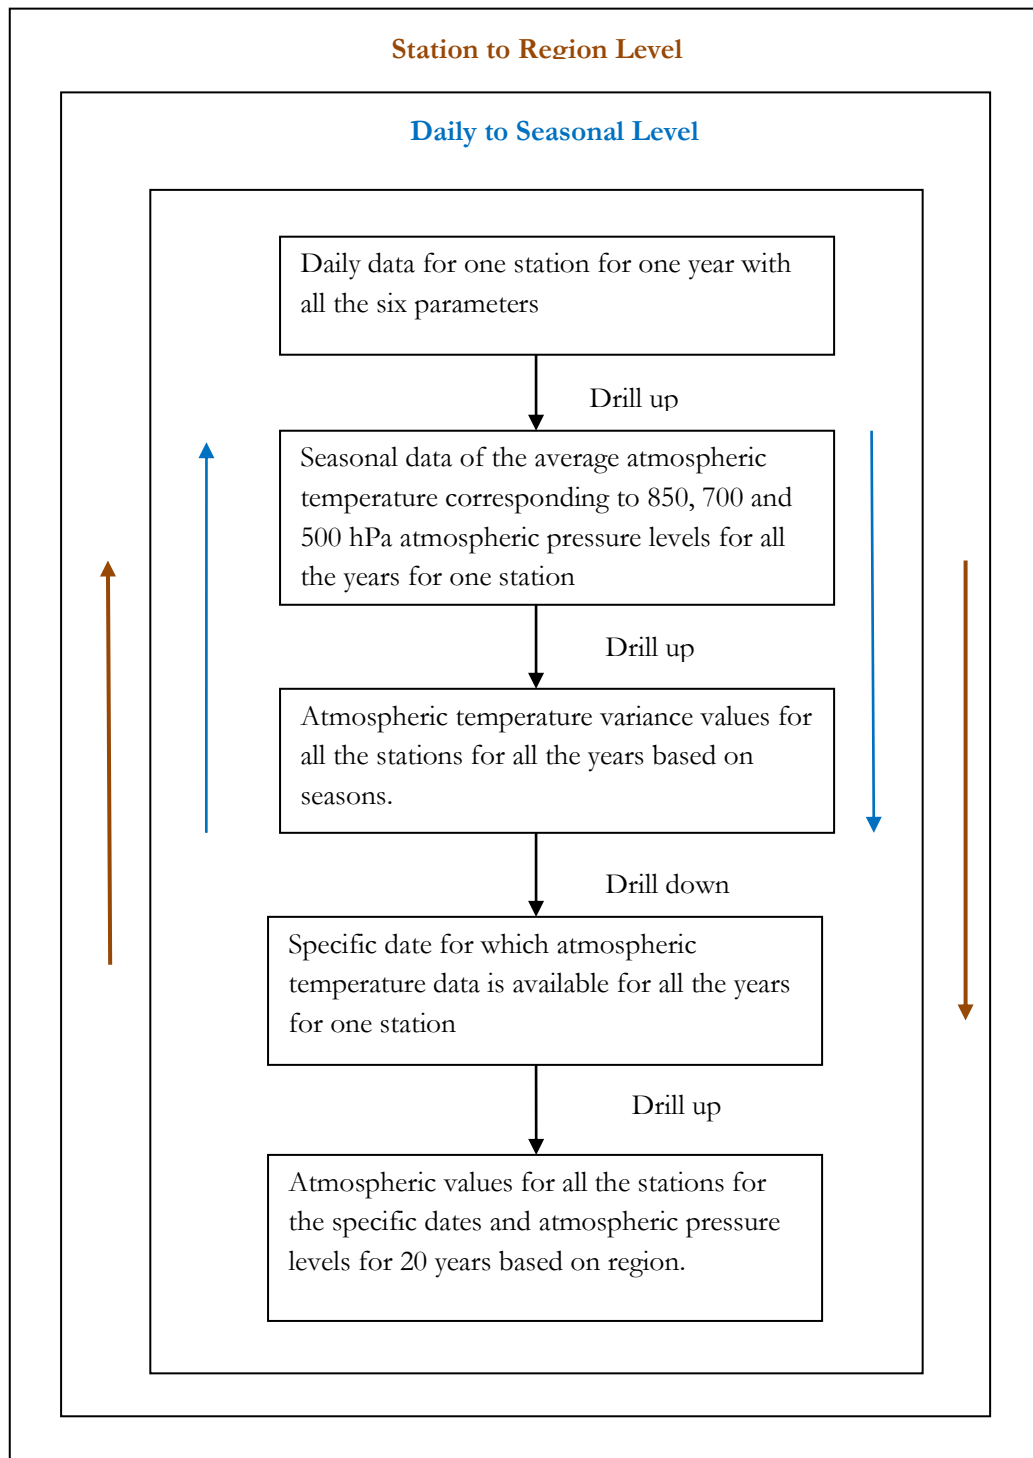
Station to Region Level

Daily to Seasonal Level

Daily data for one station for one year with all the six parameters

Drill up

Seasonal data of the average atmospheric temperature corresponding to 850, 700 and 500 hPa atmospheric pressure levels for all the years for one station

Drill up

Atmospheric temperature variance values for all the stations for all the years based on seasons.

Drill down

Specific date for which atmospheric temperature data is available for all the years for one station

Drill up

Atmospheric values for all the stations for the specific dates and atmospheric pressure levels for 20 years based on region.